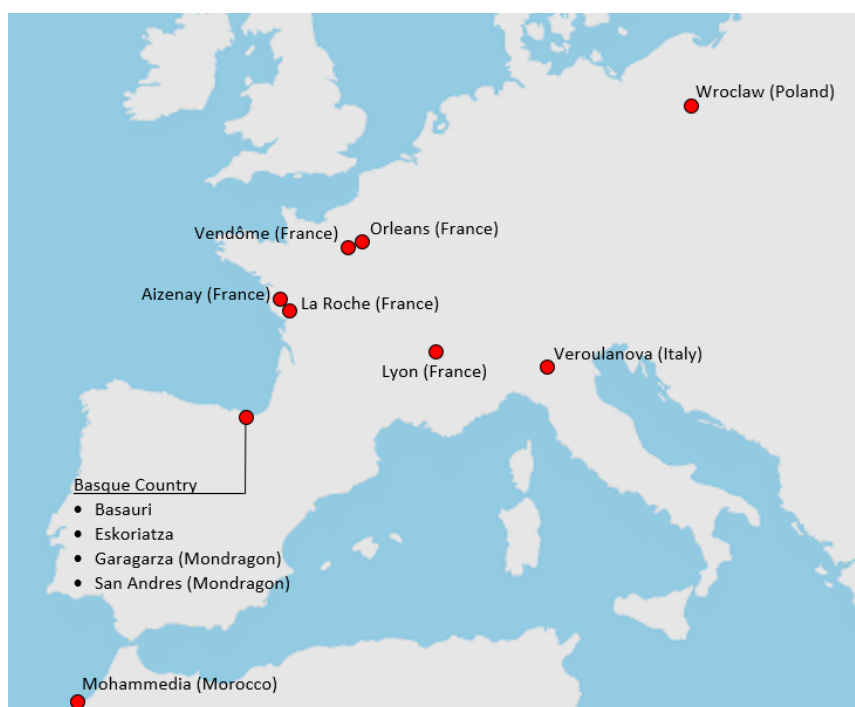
Wroclaw (Poland)

Vendôme (France)

Orleans (France)

Aizenay (France)

La Roche (France)

Lyon (France)

Veroulanova (Italy)

Basque Country
- Basauri
- Eskoriatza
- Garagarza (Mondragon)
- San Andres (Mondragon)

Mohammedia (Morocco)